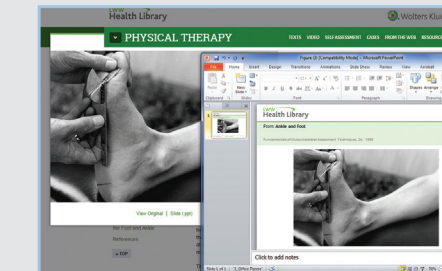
LWW Health Library

Wolters Kluw

PHYSICAL THERAPY

TEXTS VIDEO SELF ASSESSMENT CASES FROM THE WEB RESOURCE

Figure (2) [Compatibility Mode] - Microsoft PowerPoint

File Home Insert Design Transitions Animations Slide Show Review View Acrobat

Paste New Slide

Clipboard Slides Font Paragraph Drawing

Shapes Arrange

LWW Health Library

From: Ankle and Foot

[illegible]

View Original | Slide (ppt)

the Foot and Ankle

References

TOP

Click to add notes

Slide 1 of 1 "1_Office Theme"